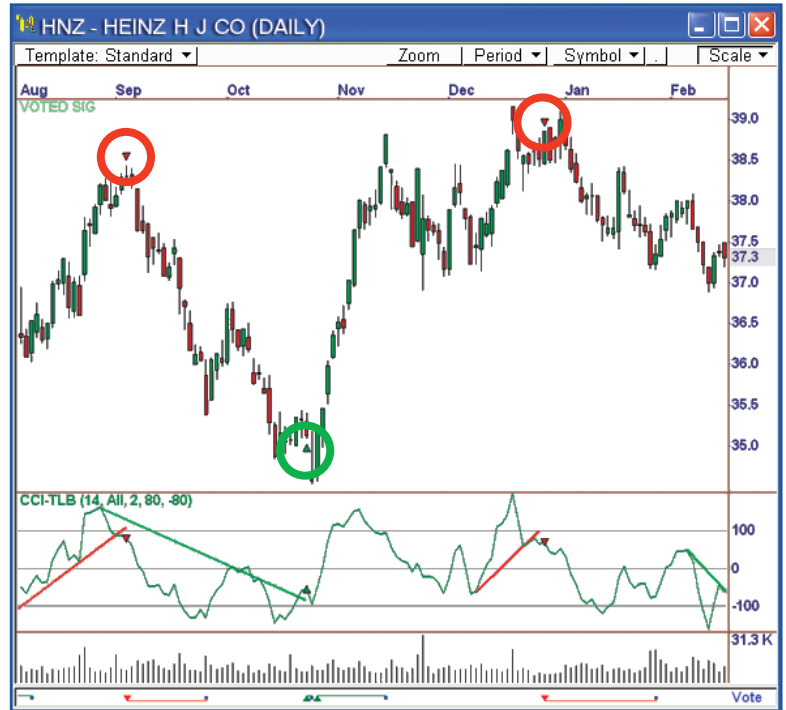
HNZ - HEINZ H J CO (DAILY)

Template: Standard
Zoom
Period
Symbol
Scale

Aug
Sep
Oct
Nov
Dec
Jan
Feb

VOTED SIG

39.0
38.5
38.0
37.5
37.3
37.0
36.5
36.0
35.5
35.0

CCI-TLB (14, All, 2, 80, -80)

100
0
-100

31.3 K

Vote